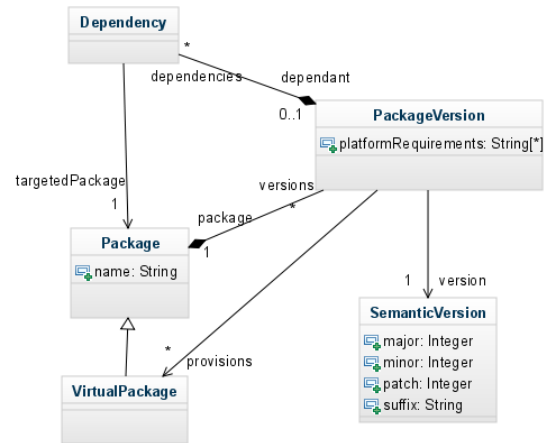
Dependency

*

dependencies

dependant

0..1

PackageVersion

platformRequirements: String[*]

targetedPackage

1

versions

*

package

1

Package

name: String

1

version

SemanticVersion

major: Integer

minor: Integer

patch: Integer

suffix: String

*

provisions

VirtualPackage